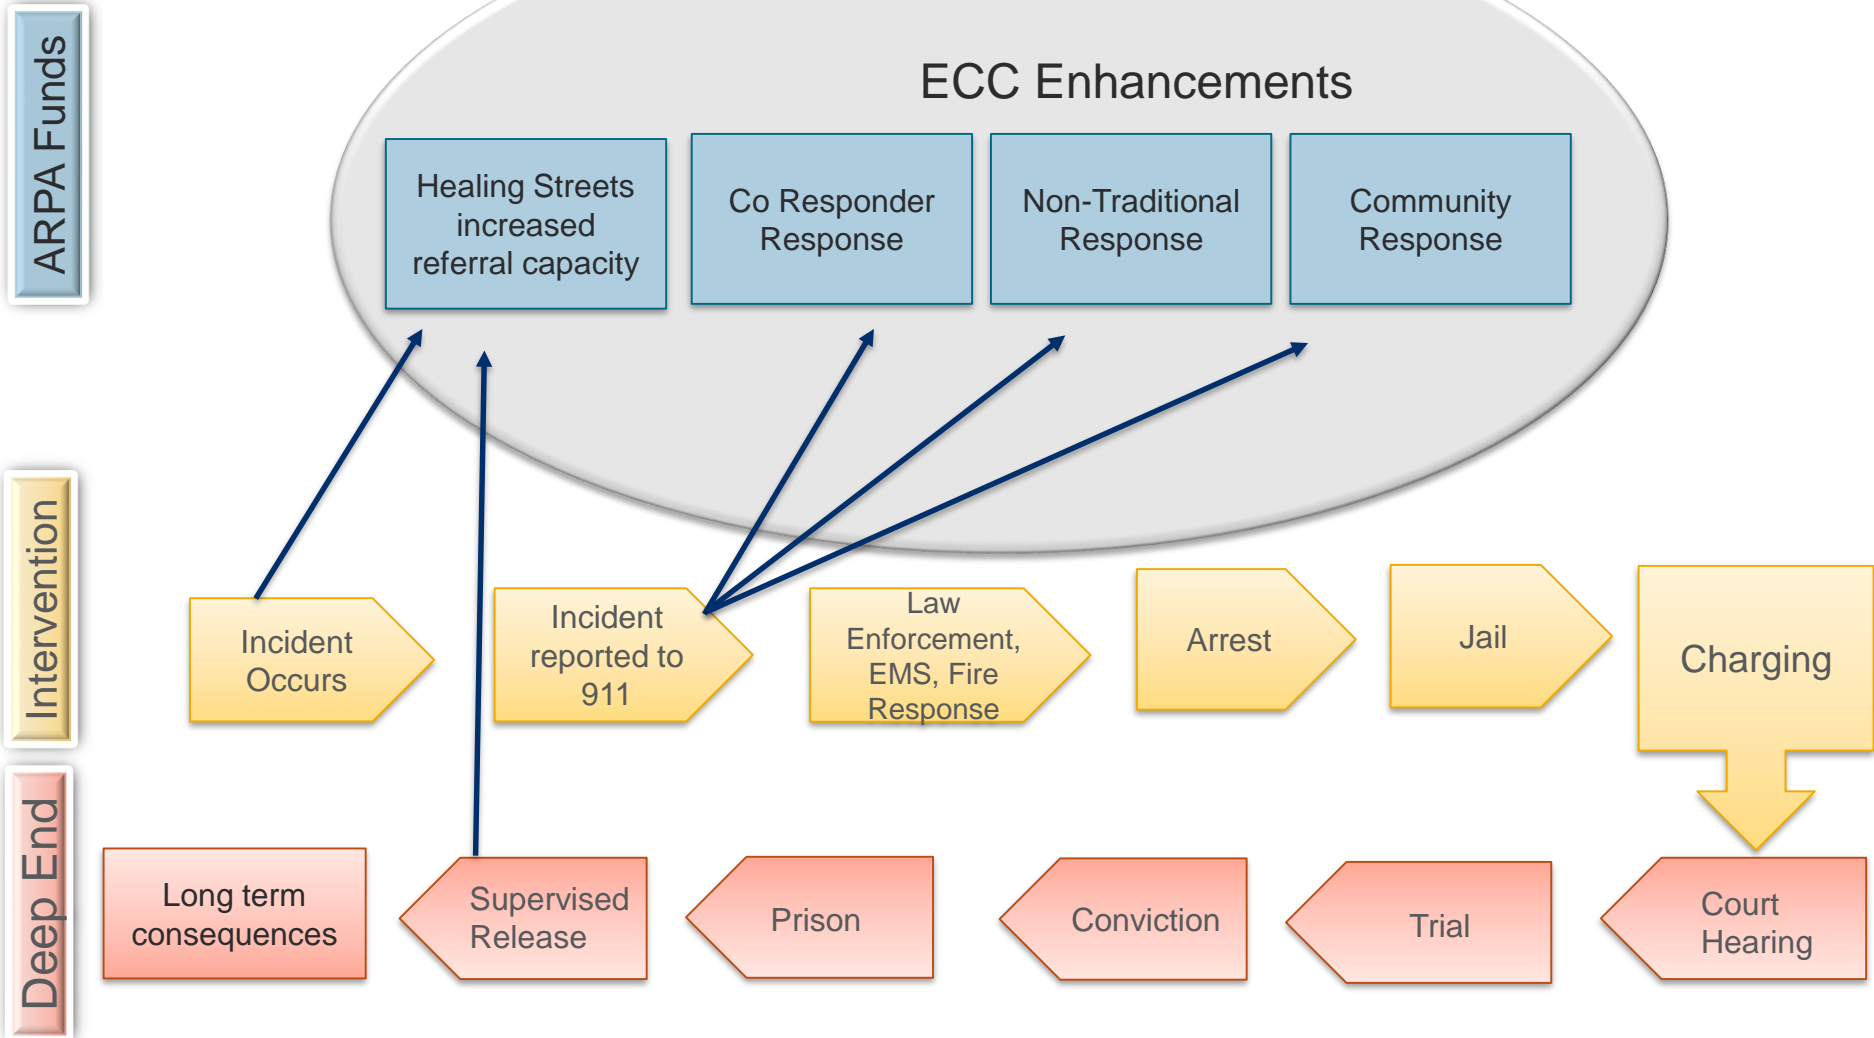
ARPA Funds

ECC Enhancements

Healing Streets increased referral capacity

Co Responder Response

Non-Traditional Response

Community Response

Intervention

Incident Occurs

Incident reported to 911

Law Enforcement, EMS, Fire Response

Arrest

Jail

Charging

Deep End

Long term consequences

Supervised Release

Prison

Conviction

Trial

Court Hearing